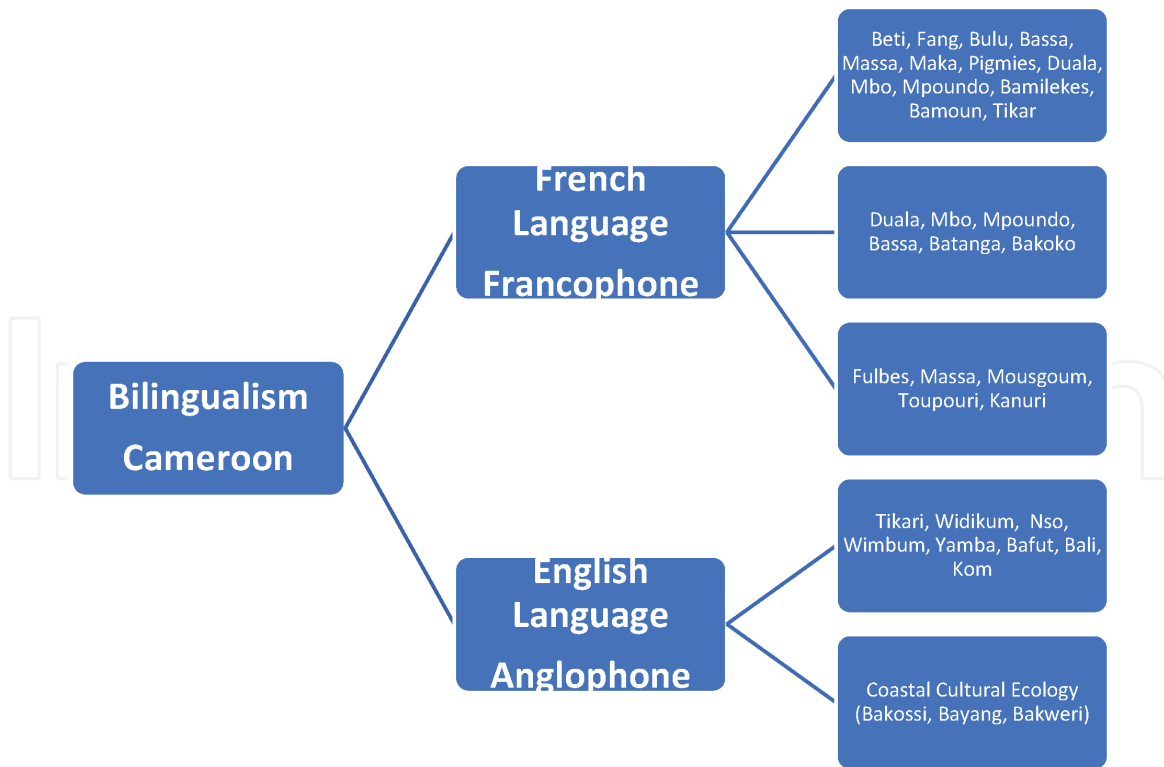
Bilingualism Cameroon

French Language Francophone

Beti, Fang, Bulu, Bassa, Massa, Maka, Pigmies, Duala, Mbo, Mpoundo, Bamilekes, Bamoun, Tikar

Duala, Mbo, Mpoundo, Bassa, Batanga, Bakoko

Fulbes, Massa, Mousgoum, Toupouri, Kanuri

English Language Anglophone

Tikari, Widikum, Nso, Wimbum, Yamba, Bafut, Bali, Kom

Coastal Cultural Ecology (Bakossi, Bayang, Bakweri)